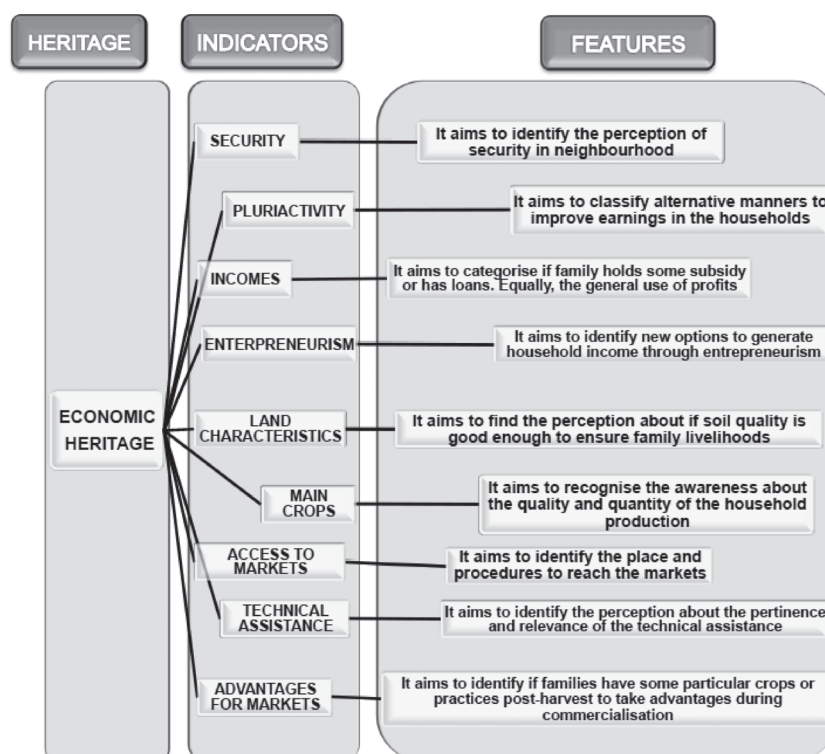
HERITAGE

INDICATORS

FEATURES

ECONOMIC HERITAGE

SECURITY

It aims to identify the perception of security in neighbourhood

PLURIACTIVITY

It aims to classify alternative manners to improve earnings in the households

INCOMES

It aims to categorise if family holds some subsidy or has loans. Equally, the general use of profits

ENTERPRENEURISM

It aims to identify new options to generate household income through entrepreneurism

LAND CHARACTERISTICS

It aims to find the perception about if soil quality is good enough to ensure family livelihoods

MAIN CROPS

It aims to recognise the awareness about the quality and quantity of the household production

ACCESS TO MARKETS

It aims to identify the place and procedures to reach the markets

TECHNICAL ASSISTANCE

It aims to identify the perception about the pertinence and relevance of the technical assistance

ADVANTAGES FOR MARKETS

It aims to identify if families have some particular crops or practices post-harvest to take advantages during commercialisation